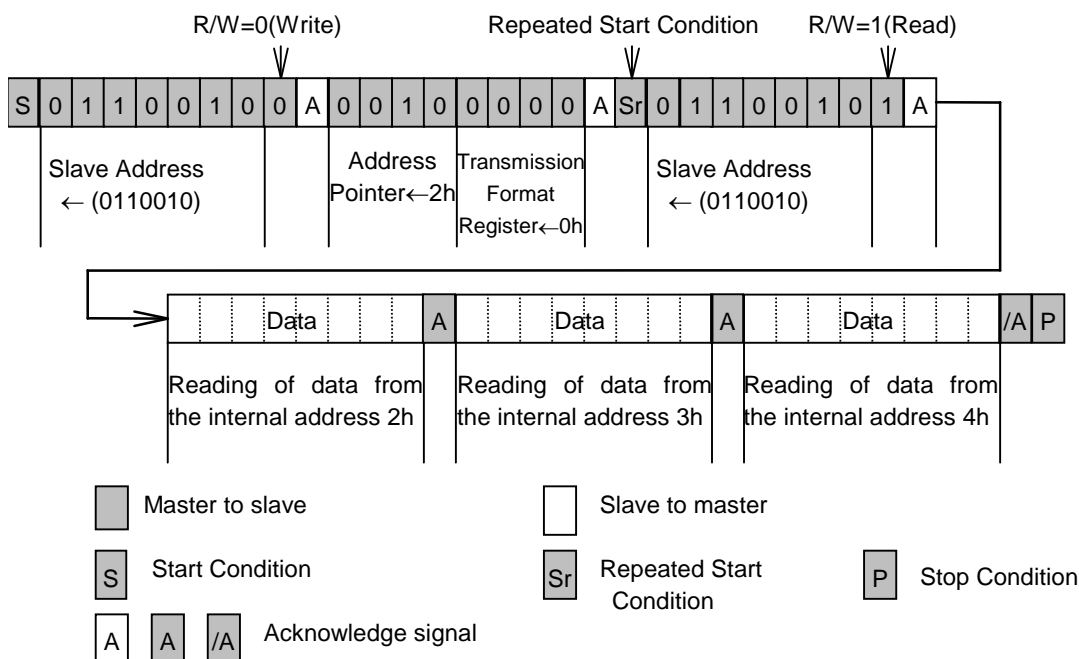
R/W=0(Write)

Repeated Start Condition

R/W=1(Read)

| S | 0 | 1 | 1 | 0 | 0 | 1 | 0 | 0 | A | 0 | 0 | 1 | 0 | 0 | 0 | 0 | 0 | A | Sr | 0 | 1 | 1 | 0 | 0 | 1 | 0 | 1 | A |
|---|---|---|---|---|---|---|---|---|---|---|---|---|---|---|---|---|---|---|---|---|---|---|---|---|---|---|---|---|

Slave Address ← (0110010)

Address Pointer←2h

Transmission Format Register←0h

Slave Address ← (0110010)

| Data | A | Data | A | Data | /A | P |
|---|---|---|---|---|---|---|

Reading of data from the internal address 2h

Reading of data from the internal address 3h

Reading of data from the internal address 4h

Master to slave

Slave to master

S Start Condition

Sr Repeated Start Condition

P Stop Condition

A A /A Acknowledge signal